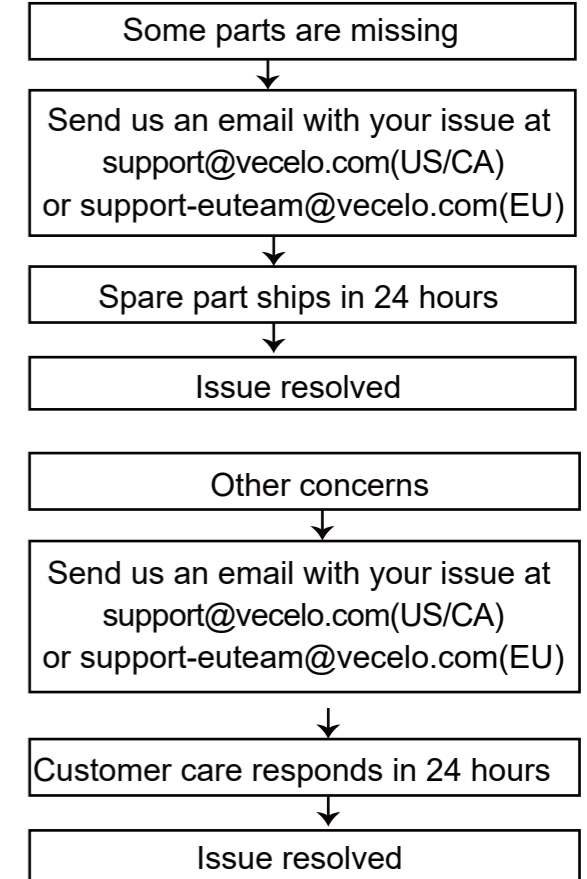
Some parts are missing

Send us an email with your issue at support@vecelo.com(US/CA) or support-euteam@vecelo.com(EU)

Spare part ships in 24 hours

Issue resolved

Other concerns

Send us an email with your issue at support@vecelo.com(US/CA) or support-euteam@vecelo.com(EU)

Customer care responds in 24 hours

Issue resolved